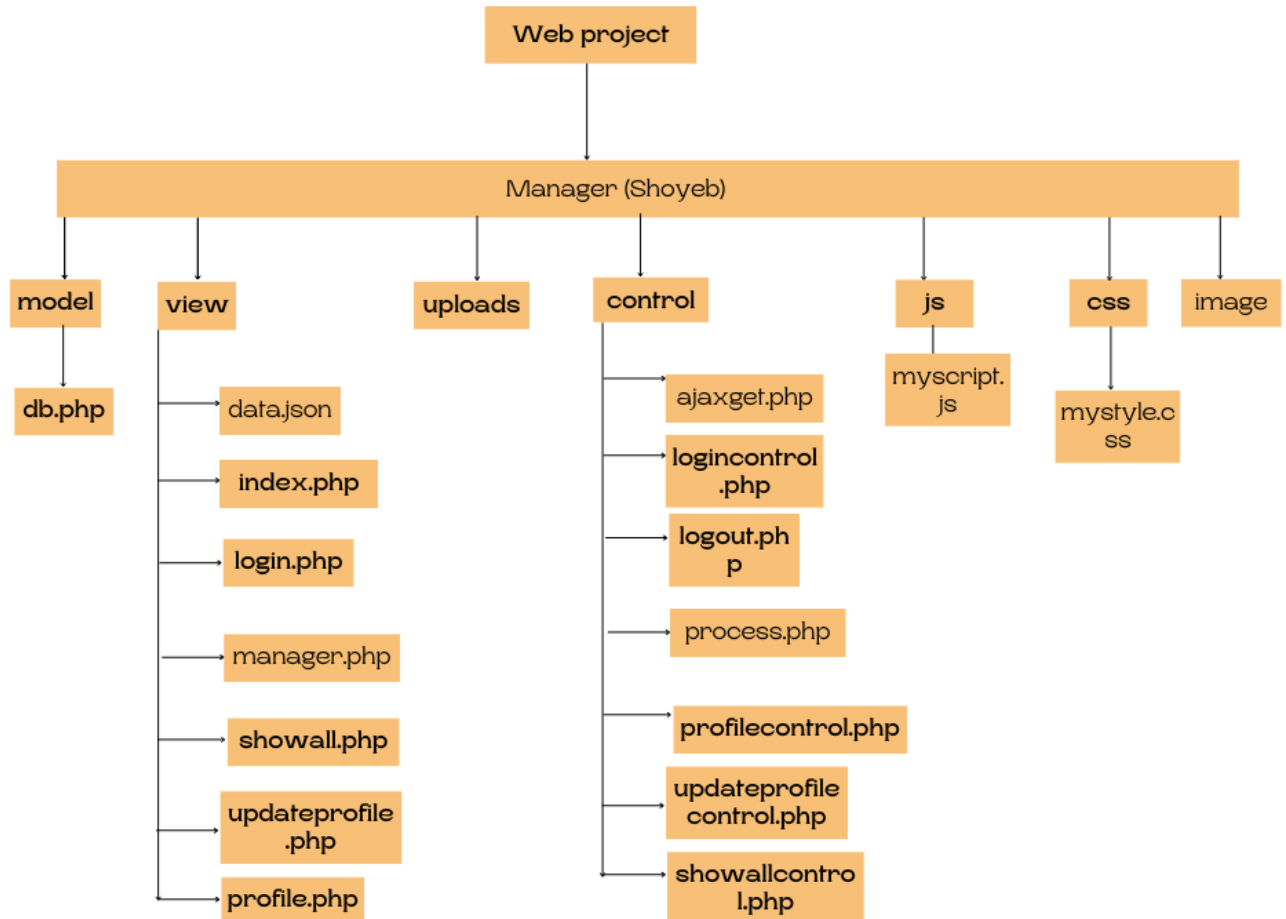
Web project

Manager (Shoyeb)

model

db.php

view

data.json

index.php

login.php

manager.php

showall.php

updateprofile .php

profile.php

uploads

control

ajaxget.php

logincontrol .php

logout.ph p

process.php

profilecontrol.php

updateprofile control.php

showallcontro l.php

js

myscript. js

css

mystyle.c ss

image